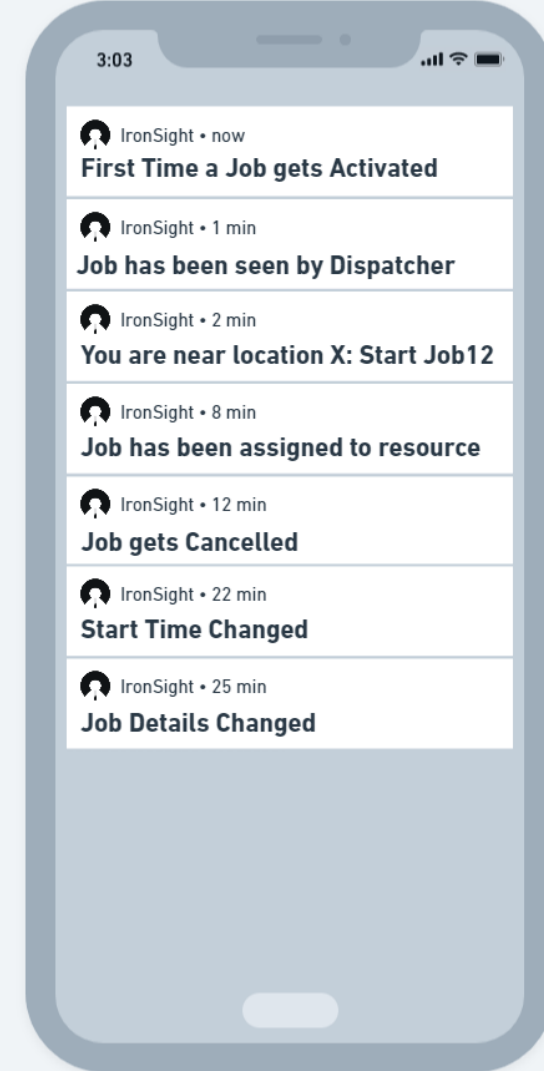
3:03

IronSight • now
First Time a Job gets Activated

IronSight • 1 min
Job has been seen by Dispatcher

IronSight • 2 min
You are near location X: Start Job12

IronSight • 8 min
Job has been assigned to resource

IronSight • 12 min
Job gets Cancelled

IronSight • 22 min
Start Time Changed

IronSight • 25 min
Job Details Changed